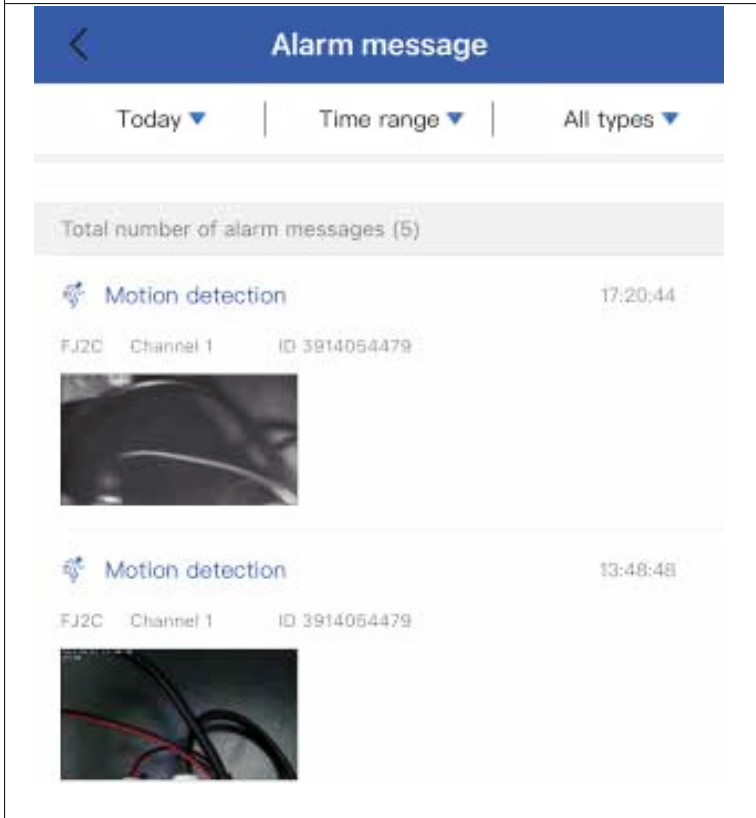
<

Alarm message

Today ▼ | Time range ▼ | All types ▼

Total number of alarm messages (5)

Motion detection 17:20:44

FJ2C Channel 1 ID 3914054479

Motion detection 13:48:48

FJ2C Channel 1 ID 3914054479